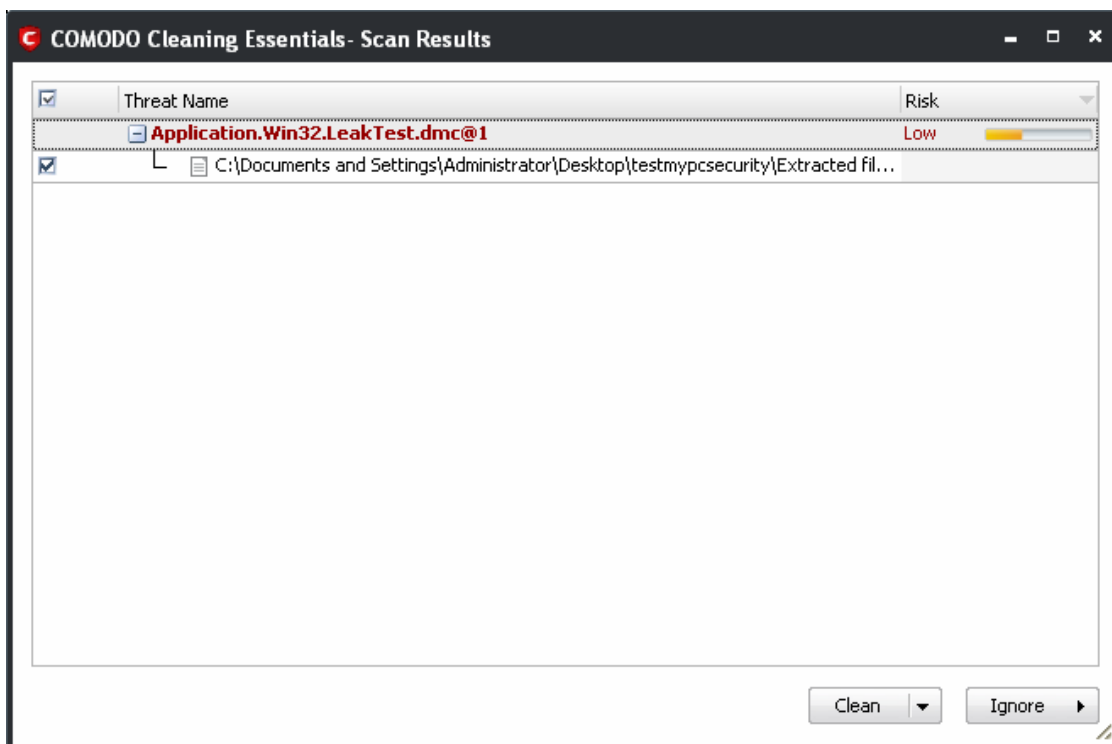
COMODO Cleaning Essentials- Scan Results

| | Threat Name | Risk |
|---|---|---|
| | Application.Win32.LeakTest.dmc@1 | Low |
| | C:\Documents and Settings\Administrator\Desktop\testmypcsecurity\Extracted fil... | |

Clean

Ignore